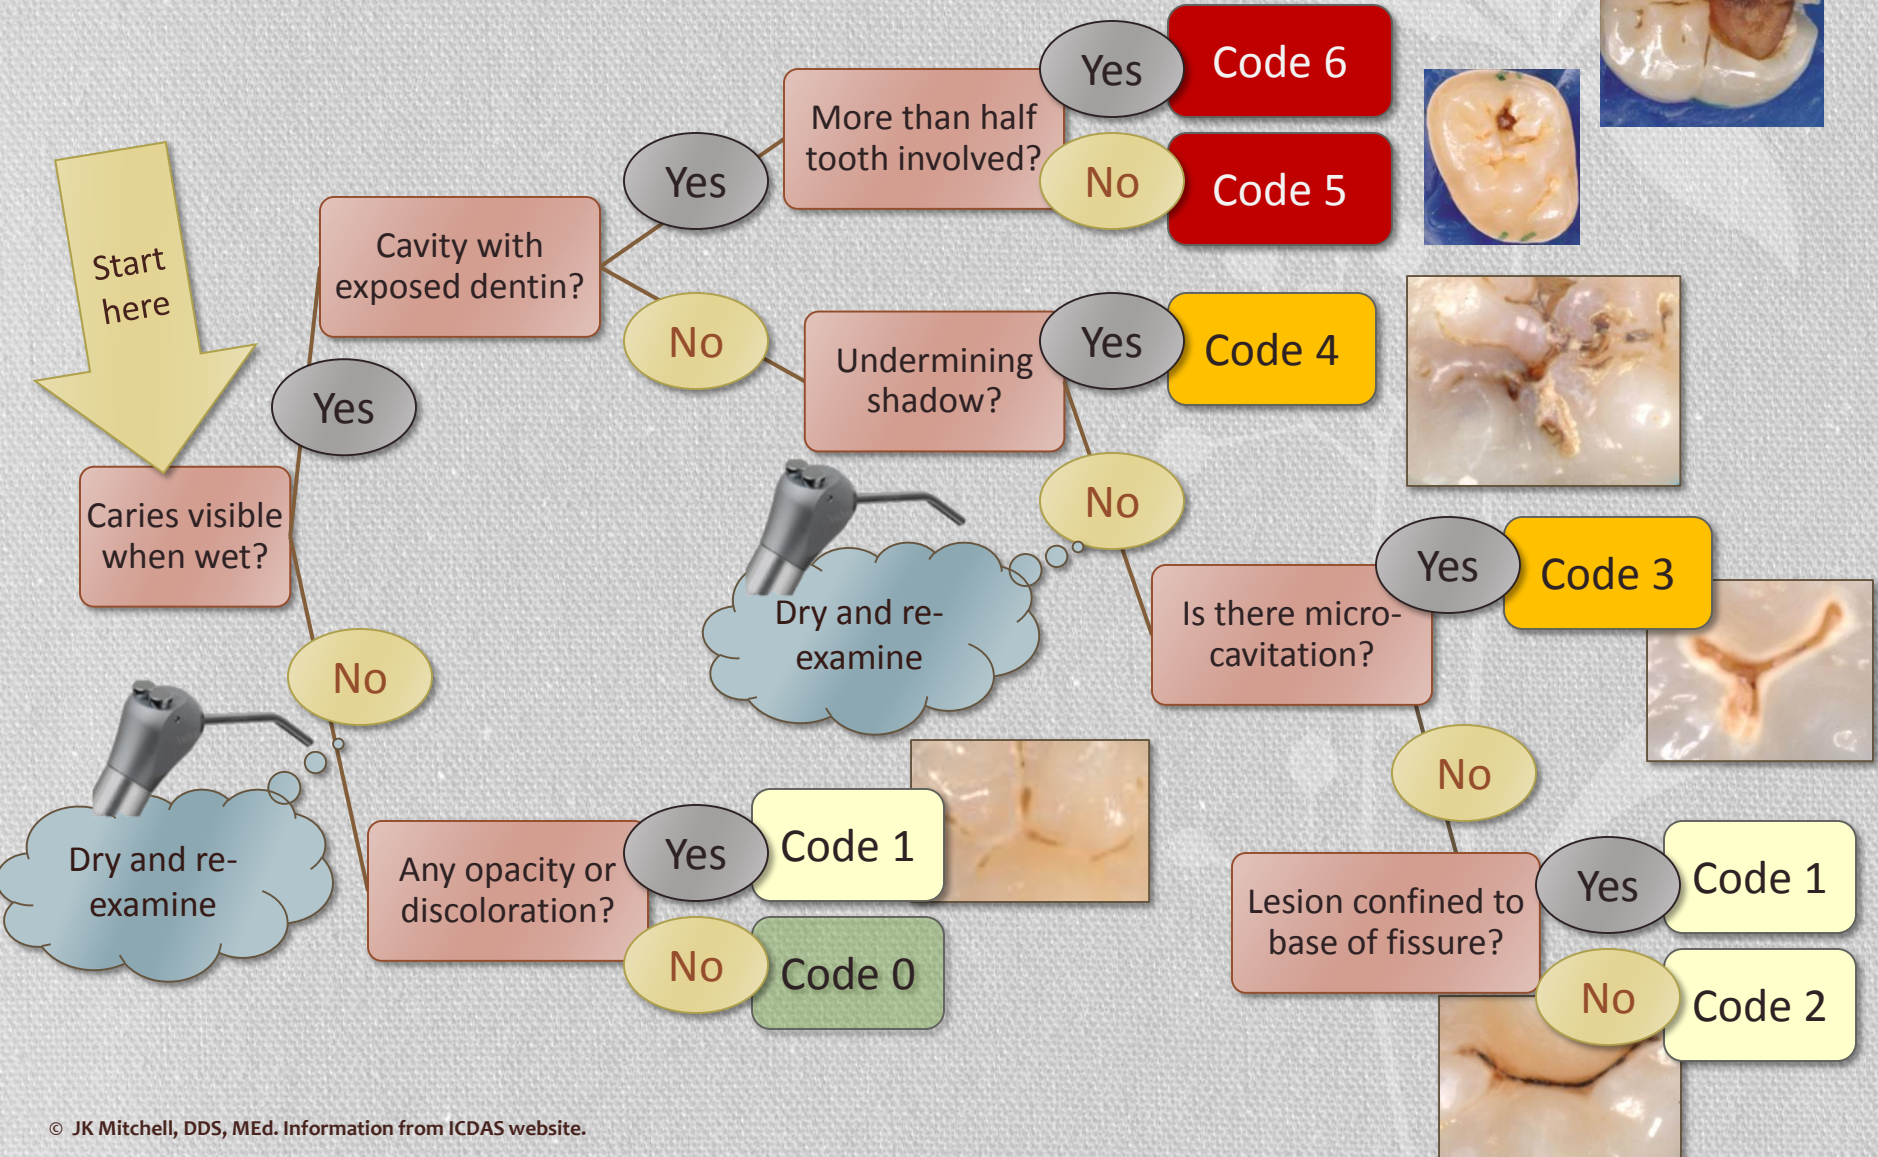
Start here

Caries visible when wet?

Yes

Cavity with exposed dentin?

Yes

More than half tooth involved?

Yes

Code 6

No

Code 5

No

Undermining shadow?

Yes

Code 4

No

Dry and re-examine

Is there micro-cavitation?

Yes

Code 3

No

Lesion confined to base of fissure?

Yes

Code 1

No

Code 2

No

Dry and re-examine

Any opacity or discoloration?

Yes

Code 1

No

Code 0

© JK Mitchell, DDS, MEd. Information from ICDAS website.